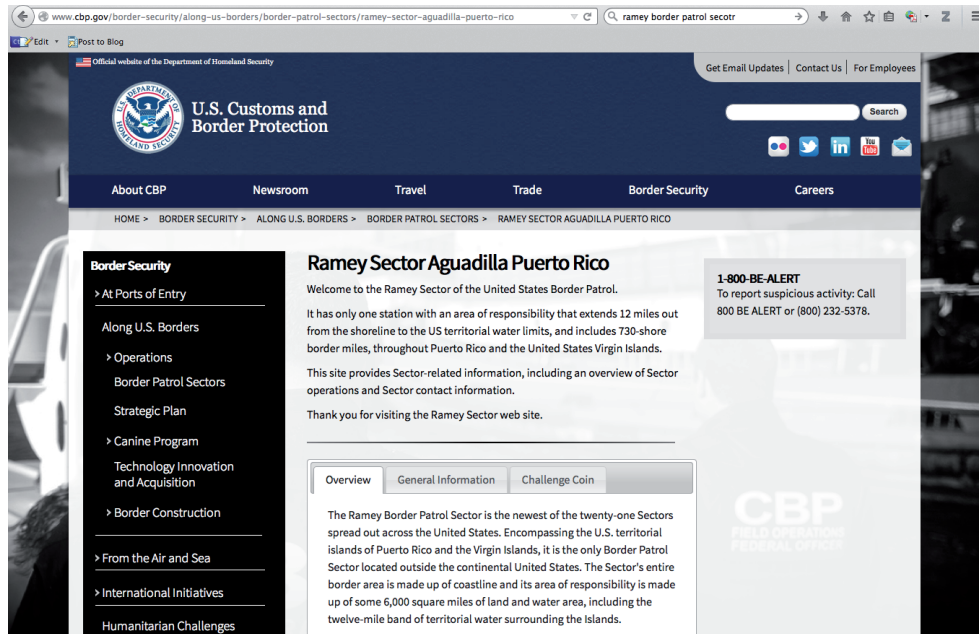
www.cbp.gov/border-security/along-us-borders/border-patrol-sectors/ramey-sector-aguadilla-puerto-rico

ramey border patrol secotr

Edit Post to Blog

Official website of the Department of Homeland Security

Get Email Updates | Contact Us | For Employees

U.S. Customs and Border Protection

Search

About CBP Newsroom Travel Trade Border Security Careers

HOME > BORDER SECURITY > ALONG U.S. BORDERS > BORDER PATROL SECTORS > RAMEY SECTOR AGUADILLA PUERTO RICO

Border Security
> At Ports of Entry
Along U.S. Borders
> Operations
Border Patrol Sectors
Strategic Plan
> Canine Program
Technology Innovation and Acquisition
> Border Construction
> From the Air and Sea
> International Initiatives
Humanitarian Challenges

Ramey Sector Aguadilla Puerto Rico

Welcome to the Ramey Sector of the United States Border Patrol.

It has only one station with an area of responsibility that extends 12 miles out from the shoreline to the US territorial water limits, and includes 730-shore border miles, throughout Puerto Rico and the United States Virgin Islands.

This site provides Sector-related information, including an overview of Sector operations and Sector contact information.

Thank you for visiting the Ramey Sector web site.

Overview | General Information | Challenge Coin

The Ramey Border Patrol Sector is the newest of the twenty-one Sectors spread out across the United States. Encompassing the U.S. territorial islands of Puerto Rico and the Virgin Islands, it is the only Border Patrol Sector located outside the continental United States. The Sector's entire border area is made up of coastline and its area of responsibility is made up of some 6,000 square miles of land and water area, including the twelve-mile band of territorial water surrounding the Islands.

1-800-BE-ALERT
To report suspicious activity: Call 800 BE ALERT or (800) 232-5378.

CBP
FIELD OPERATIONS
FEDERAL OFFICER